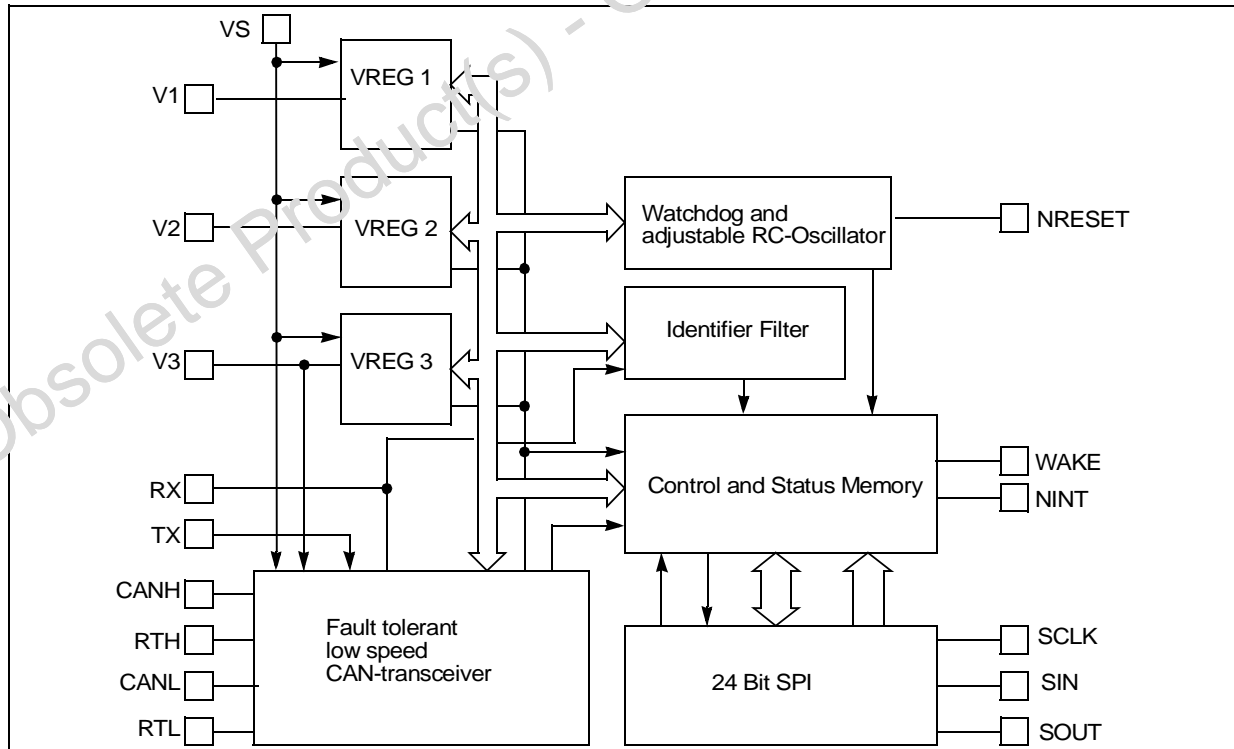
Obsolete Product(s) - O

VS

V1

VREG 1

V2

VREG 2

V3

VREG 3

Watchdog and adjustable RC-Oscillator

NRESET

Identifier Filter

Control and Status Memory

WAKE

NINT

RX

TX

CANH

RTH

CANL

RTL

Fault tolerant low speed CAN-transceiver

24 Bit SPI

SCLK

SIN

SOUT